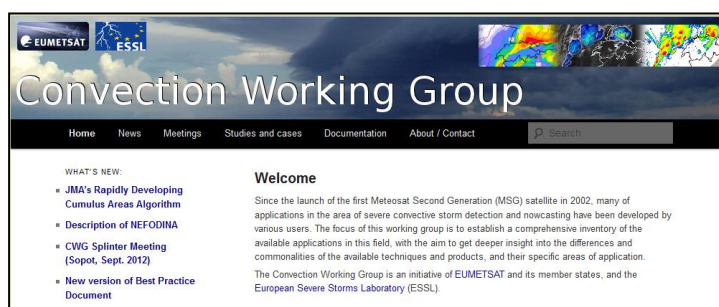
EUMETSAT ESSL

Convection Working Group

Home News Meetings Studies and cases Documentation About / Contact Search

WHAT'S NEW:

- JMA's Rapidly Developing Cumulus Areas Algorithm
- Description of NEFODINA
- CWG Splinter Meeting (Sopot, Sept. 2012)
- New version of Best Practice Document

Welcome

Since the launch of the first Meteosat Second Generation (MSG) satellite in 2002, many of applications in the area of severe convective storm detection and nowcasting have been developed by various users. The focus of this working group is to establish a comprehensive inventory of the available applications in this field, with the aim to get deeper insight into the differences and commonalities of the available techniques and products, and their specific areas of application.

The Convection Working Group is an initiative of EUMETSAT and its member states, and the European Severe Storms Laboratory (ESSL).